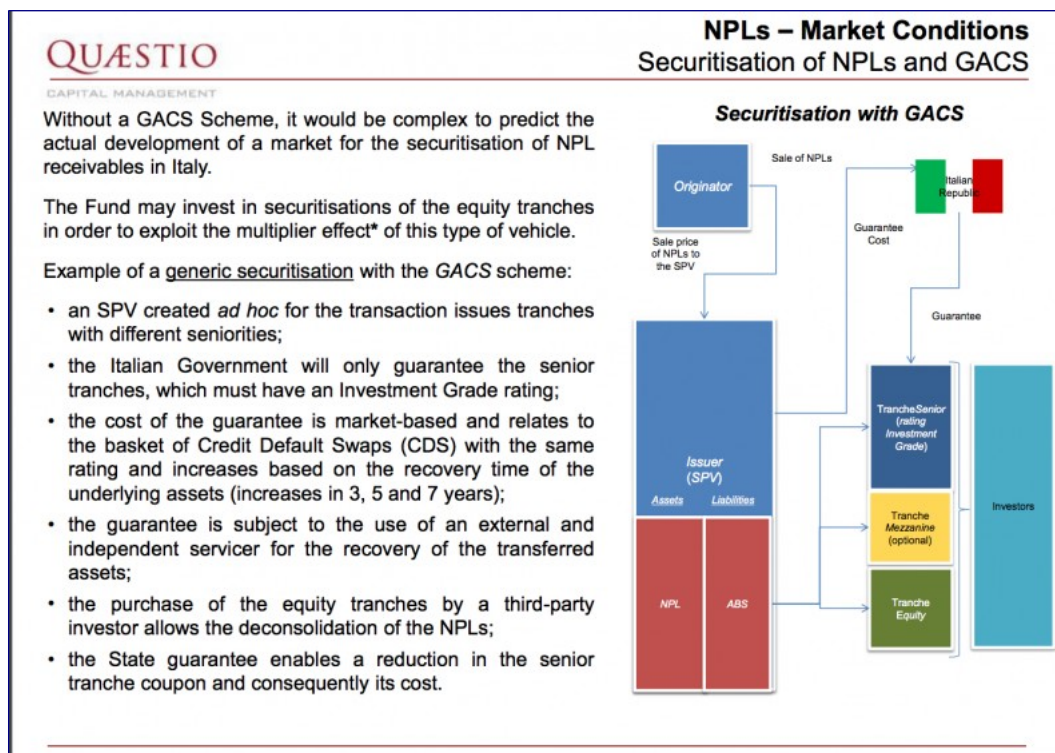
QUÆSTIO
CAPITAL MANAGEMENT

NPLs – Market Conditions
Securitisation of NPLs and GACS

Without a GACS Scheme, it would be complex to predict the actual development of a market for the securitisation of NPL receivables in Italy.

The Fund may invest in securitisations of the equity tranches in order to exploit the multiplier effect* of this type of vehicle.

Example of a generic securitisation with the GACS scheme:

• an SPV created ad hoc for the transaction issues tranches with different seniorities;
• the Italian Government will only guarantee the senior tranches, which must have an Investment Grade rating;
• the cost of the guarantee is market-based and relates to the basket of Credit Default Swaps (CDS) with the same rating and increases based on the recovery time of the underlying assets (increases in 3, 5 and 7 years);
• the guarantee is subject to the use of an external and independent servicer for the recovery of the transferred assets;
• the purchase of the equity tranches by a third-party investor allows the deconsolidation of the NPLs;
• the State guarantee enables a reduction in the senior tranche coupon and consequently its cost.

Securitisation with GACS

Originator
Sale of NPLs
Italian Republic
Sale price of NPLs to the SPV
Guarantee Cost
Guarantee
Issuer (SPV)
Assets
Liabilities
NPL
ABS
Tranche Senior (rating Investment Grade)
Tranche Mezzanine (optional)
Tranche Equity
Investors